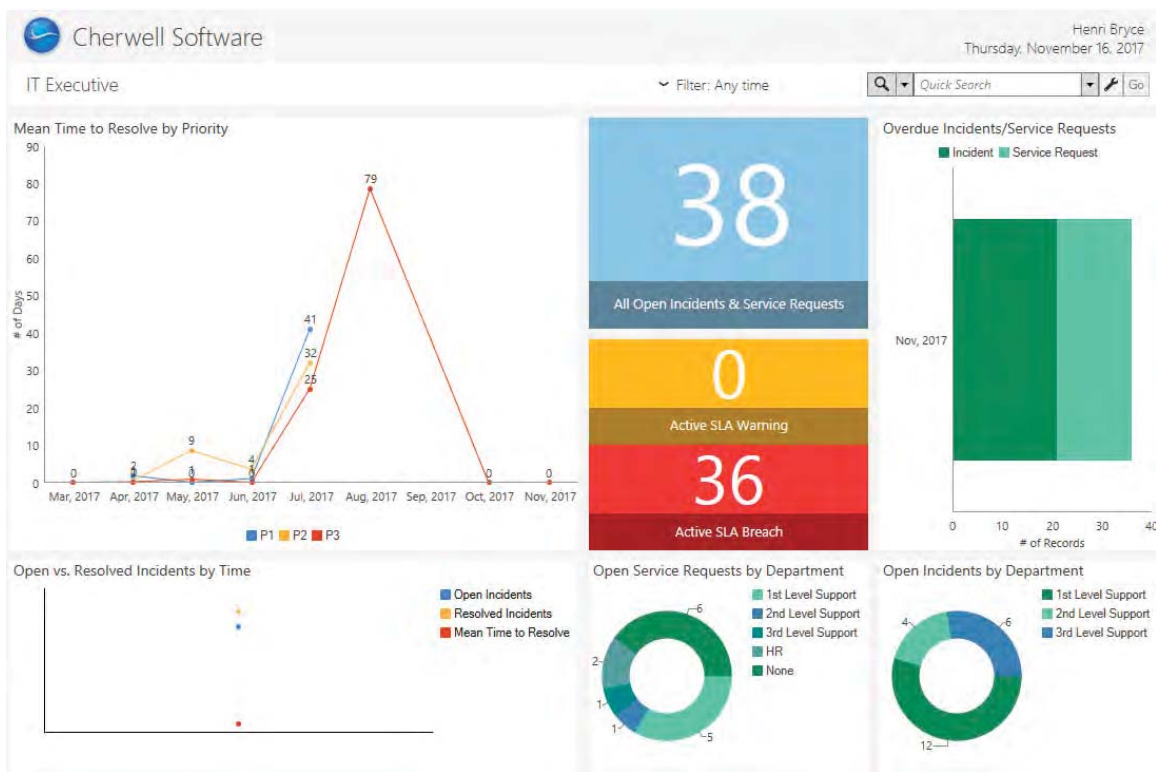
Cherwell Software

Henri Bryce
Thursday, November 16, 2017

IT Executive

Filter: Any time

Quick Search

Go

Mean Time to Resolve by Priority

90
80
70
60
50
40
30
20
10
0

# of Days

0
2
0
9
1
0
4
1
41
32
25
79
0
0

Mar, 2017 Apr, 2017 May, 2017 Jun, 2017 Jul, 2017 Aug, 2017 Sep, 2017 Oct, 2017 Nov, 2017

P1 P2 P3

38

All Open Incidents & Service Requests

0

Active SLA Warning

36

Active SLA Breach

Overdue Incidents/Service Requests

Incident Service Request

Nov, 2017

0 10 20 30 40

# of Records

Open vs. Resolved Incidents by Time

Open Incidents
Resolved Incidents
Mean Time to Resolve

Open Service Requests by Department

6
2
1
1
5

1st Level Support
2nd Level Support
3rd Level Support
HR
None

Open Incidents by Department

4
6
12

1st Level Support
2nd Level Support
3rd Level Support